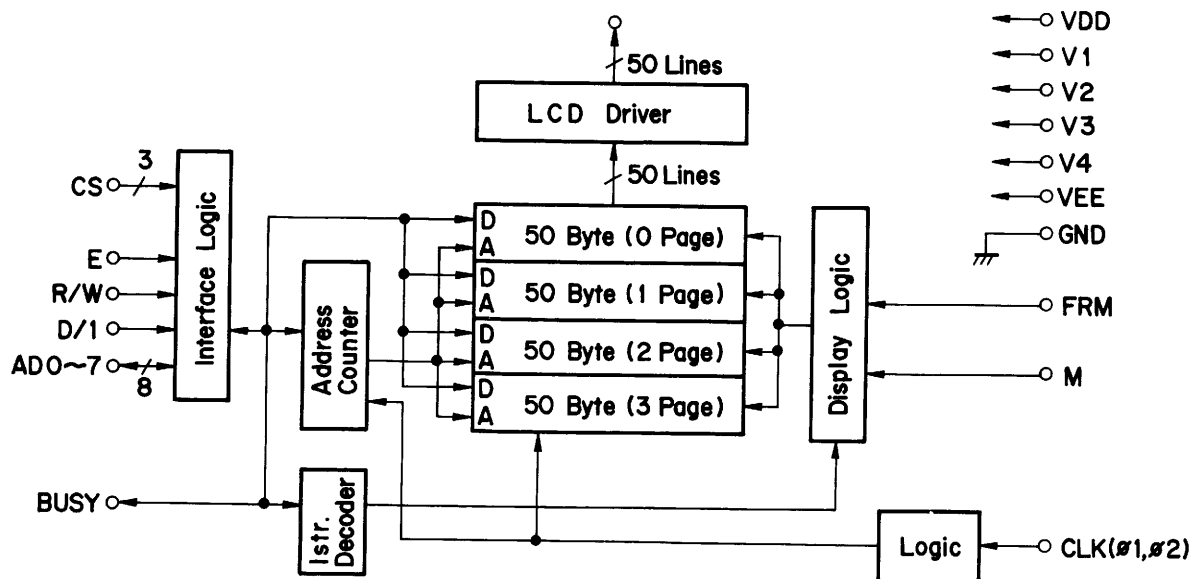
50 Lines

LCD Driver

50 Lines

VDD
V1
V2
V3
V4
VEE
GND

CS
3
E
R/W
D/1
AD0~7
8

Interface Logic

Address Counter

D
A
50 Byte (0 Page)
D
A
50 Byte (1 Page)
D
A
50 Byte (2 Page)
D
A
50 Byte (3 Page)

Display Logic

FRM
M

BUSY

Istr. Decoder

Logic

CLK(ø1,ø2)